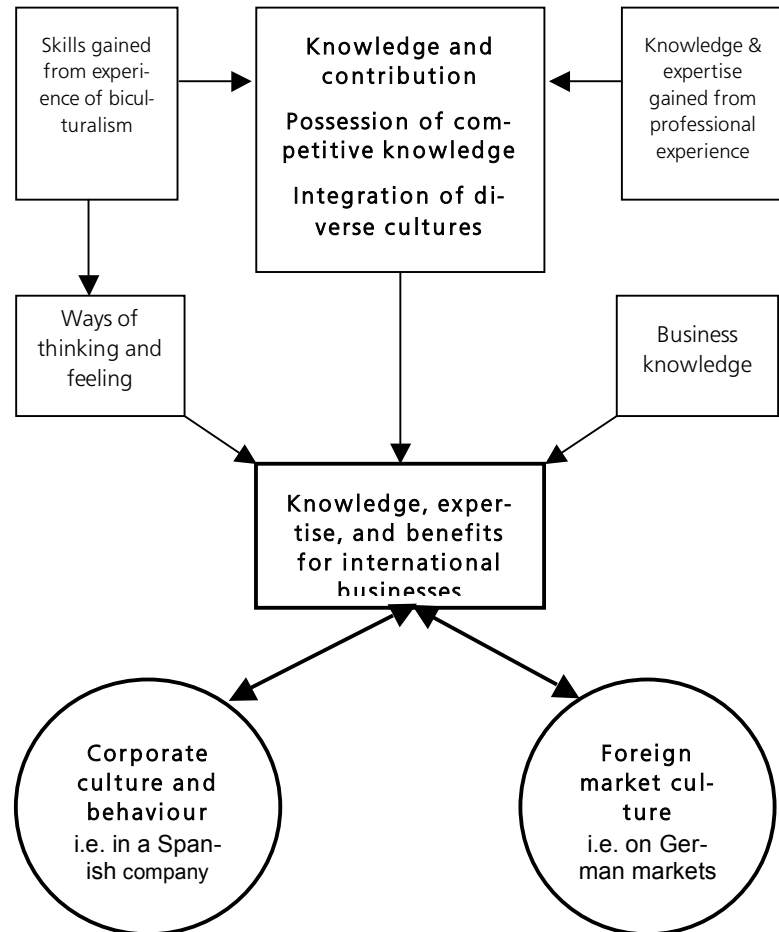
Skills gained from experience of biculturalism

Knowledge and contribution

Possession of competitive knowledge

Integration of diverse cultures

Knowledge & expertise gained from professional experience

Ways of thinking and feeling

Business knowledge

Knowledge, expertise, and benefits for international businesses

Corporate culture and behaviour i.e. in a Spanish company

Foreign market culture i.e. on German markets